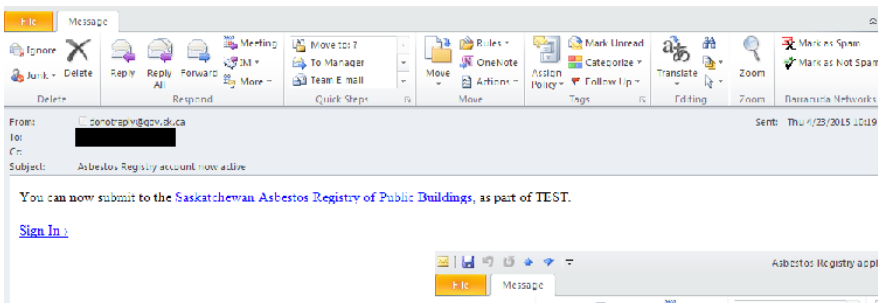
File Message

Ignore Junk Delete
Delete

Reply Reply All Forward Meeting IM More
Respond

Move to: ? To Manager Team E-mail
Quick Steps

Move Rules OneNote Actions
Move

Assign Policy Mark Unread Categorize Follow Up
Tags

Translate
Editing

Zoom
Zoom

Mark as Spam Mark as Not Spam
Barracuda Networks

From: donotreply@gov.sk.ca
To:
Cc:
Subject: Asbestos Registry account now active

Sent: Thu 4/23/2015 10:19

You can now submit to the Saskatchewan Asbestos Registry of Public Buildings, as part of TEST.

Sign In ›

Asbestos Registry appl

File Message